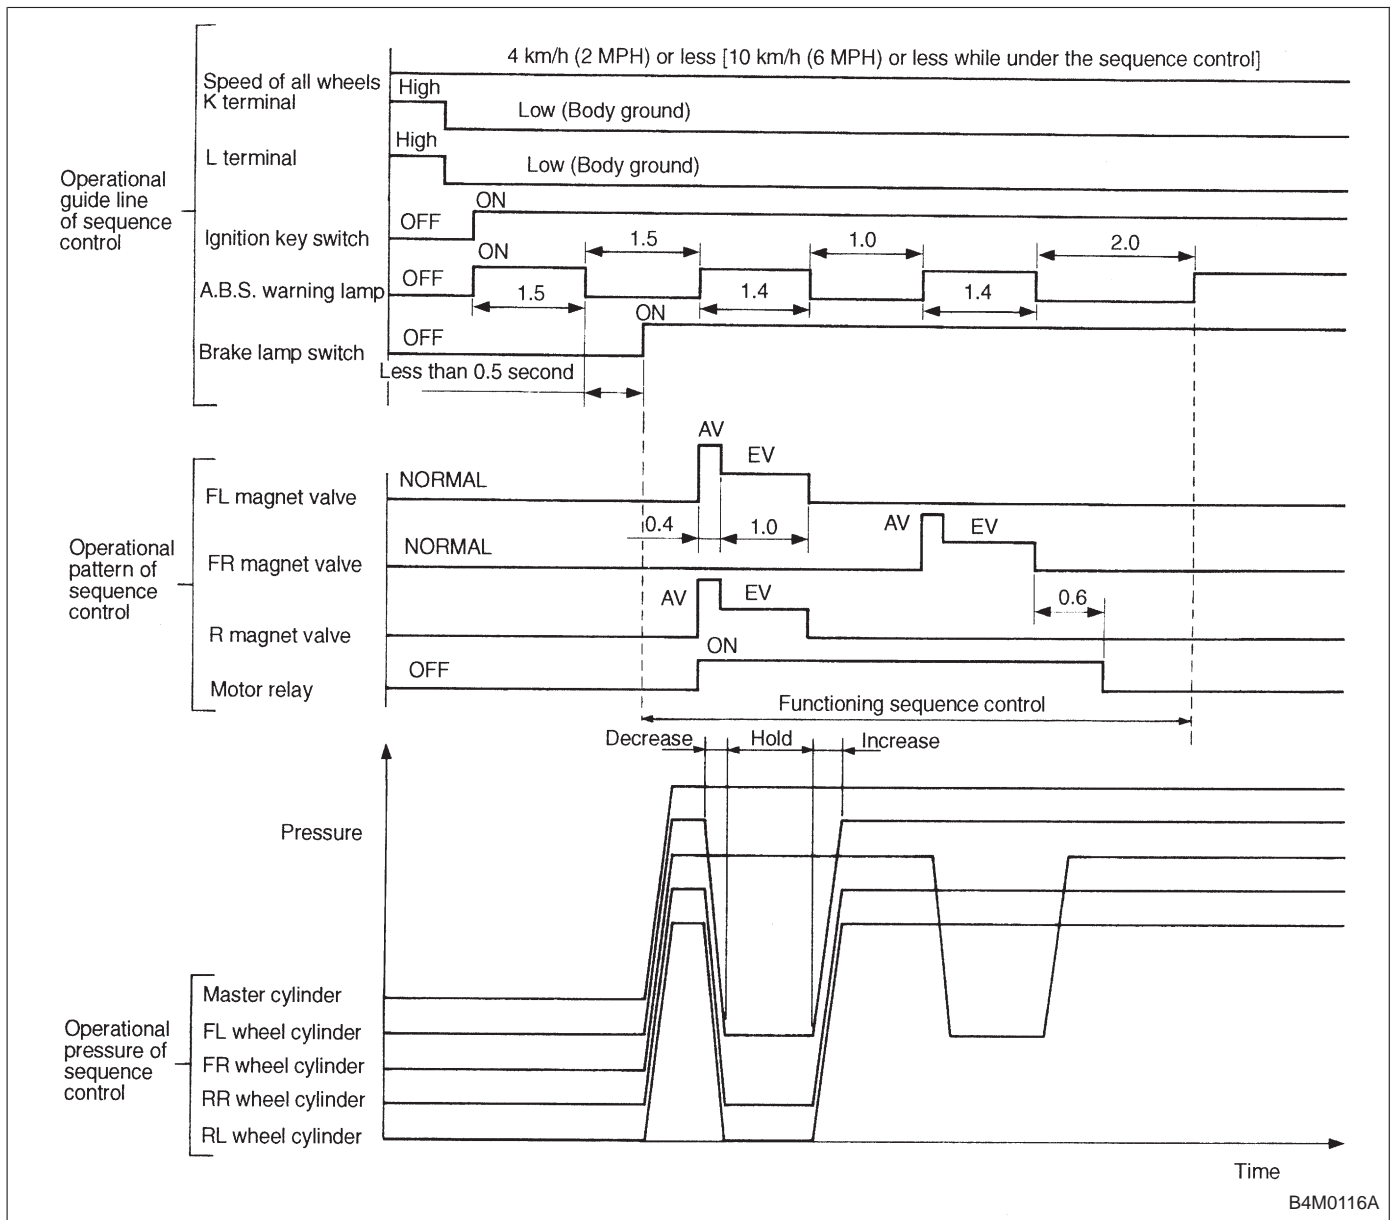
Operational guide line of sequence control

Speed of all wheels
4 km/h (2 MPH) or less [10 km/h (6 MPH) or less while under the sequence control]
K terminal
High
Low (Body ground)
L terminal
High
Low (Body ground)
Ignition key switch
OFF
ON
A.B.S. warning lamp
OFF
ON
1.5
1.5
1.4
1.0
1.4
2.0
Brake lamp switch
OFF
ON
Less than 0.5 second

Operational pattern of sequence control

FL magnet valve
NORMAL
AV
EV
0.4
1.0
FR magnet valve
NORMAL
AV
EV
0.6
R magnet valve
AV
EV
Motor relay
OFF
ON
Functioning sequence control

Decrease
Hold
Increase
Pressure

Operational pressure of sequence control

Master cylinder
FL wheel cylinder
FR wheel cylinder
RR wheel cylinder
RL wheel cylinder

Time

B4M0116A